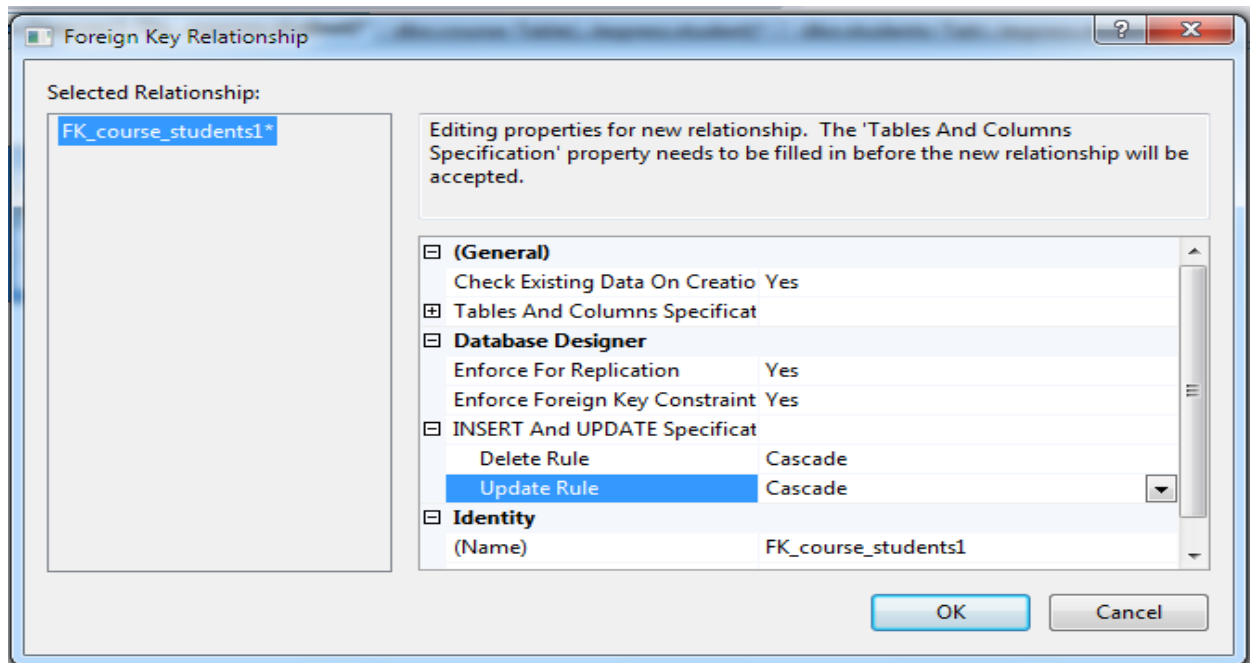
Foreign Key Relationship

?

X

Selected Relationship:

FK_course_students1*

Editing properties for new relationship. The 'Tables And Columns Specification' property needs to be filled in before the new relationship will be accepted.

| | |
|---|---|
| ⊟ (General) | |
| Check Existing Data On Creatio | Yes |
| ⊞ Tables And Columns Specificat | |
| ⊟ Database Designer | |
| Enforce For Replication | Yes |
| Enforce Foreign Key Constraint | Yes |
| ⊟ INSERT And UPDATE Specificat | |
| Delete Rule | Cascade |
| Update Rule | Cascade |
| ⊟ Identity | |
| (Name) | FK_course_students1 |

OK

Cancel